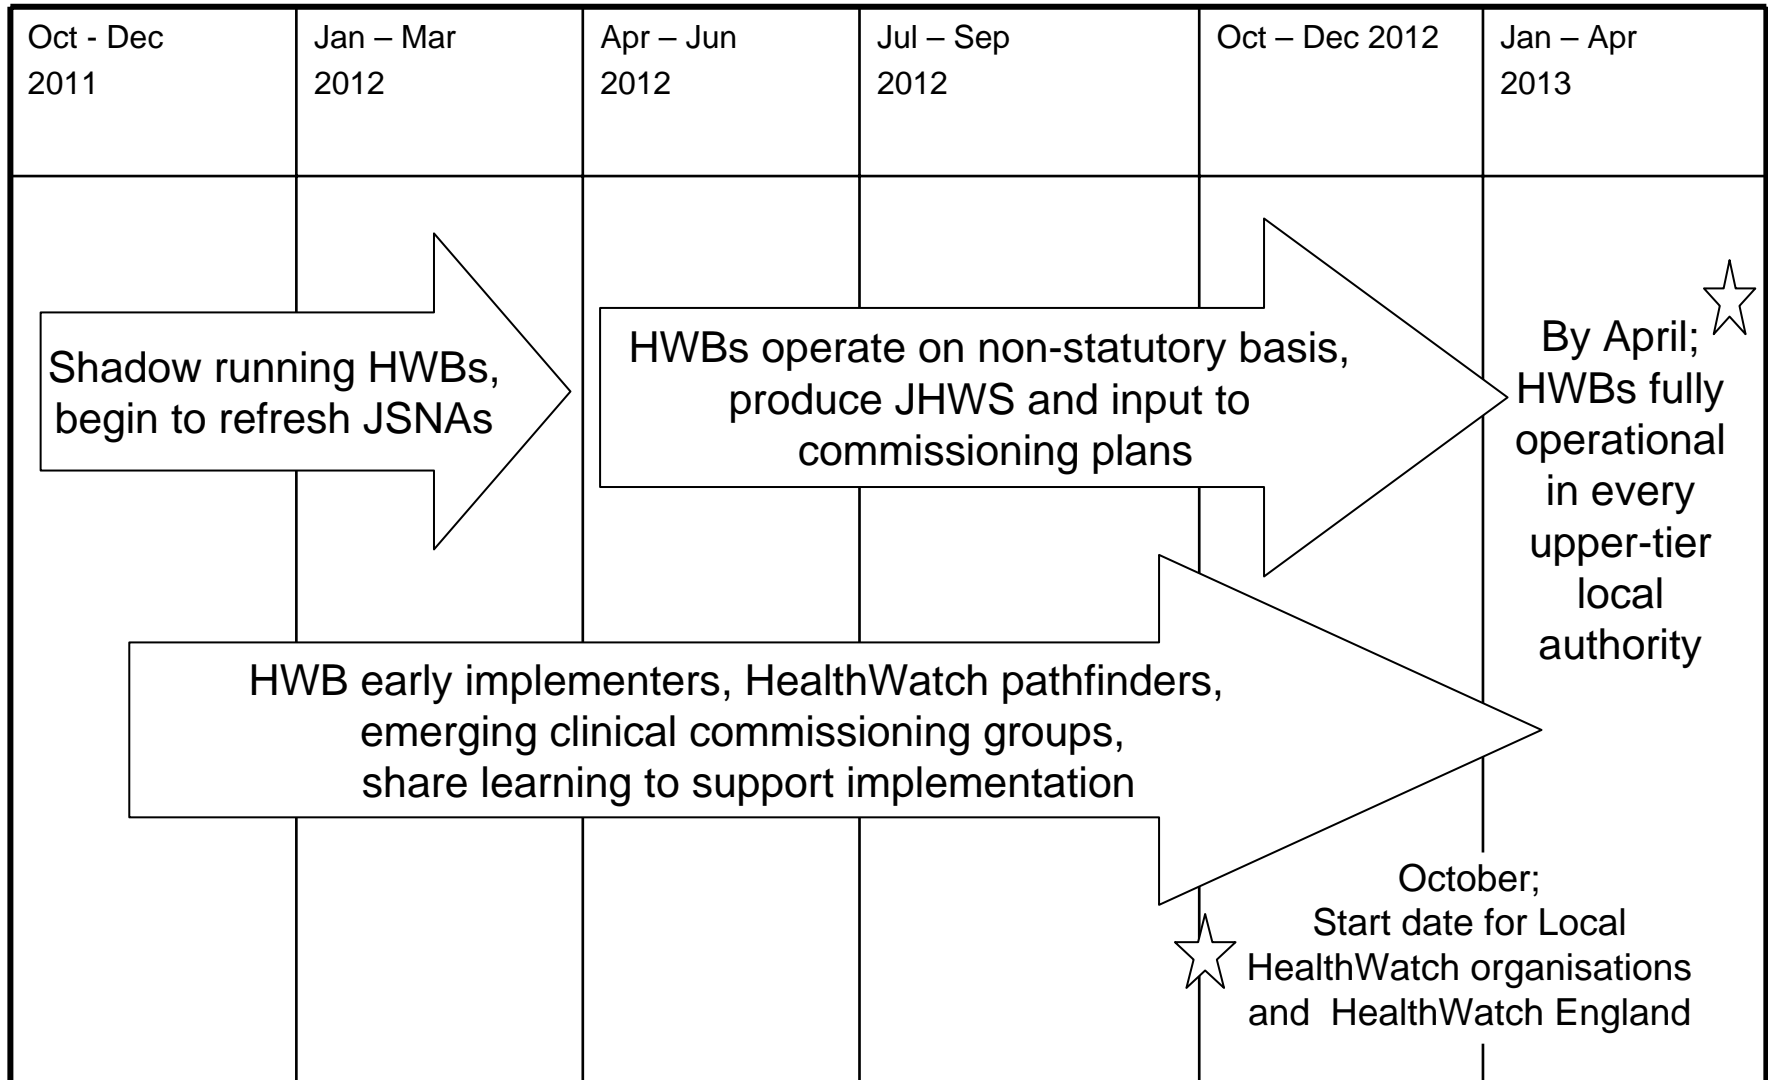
| Oct - Dec 2011 | Jan – Mar 2012 | Apr – Jun 2012 | Jul – Sep 2012 | Oct – Dec 2012 | Jan – Apr 2013 |
|---|---|---|---|---|---|

Shadow running HWBs, begin to refresh JSNAs

HWBs operate on non-statutory basis, produce JHWS and input to commissioning plans

By April; HWBs fully operational in every upper-tier local authority

HWB early implementers, HealthWatch pathfinders, emerging clinical commissioning groups, share learning to support implementation

October; Start date for Local HealthWatch organisations and HealthWatch England